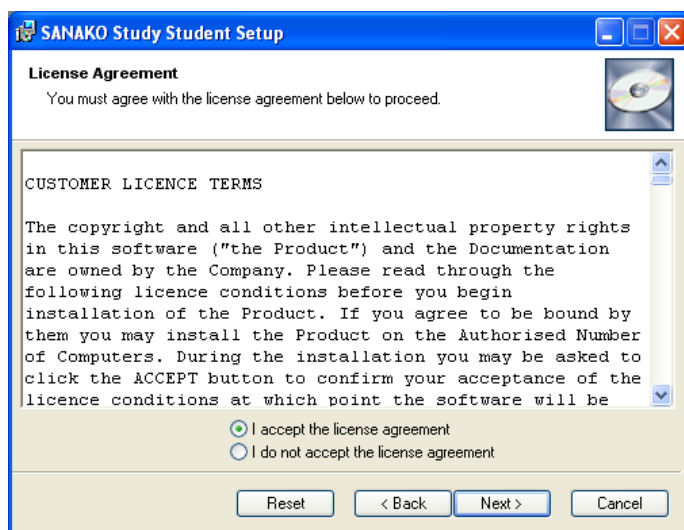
SANAKO Study Student Setup

License Agreement

You must agree with the license agreement below to proceed.

CUSTOMER LICENCE TERMS

The copyright and all other intellectual property rights in this software ("the Product") and the Documentation are owned by the Company. Please read through the following licence conditions before you begin installation of the Product. If you agree to be bound by them you may install the Product on the Authorised Number of Computers. During the installation you may be asked to click the ACCEPT button to confirm your acceptance of the licence conditions at which point the software will be

I accept the license agreement

I do not accept the license agreement

Reset

< Back

Next >

Cancel